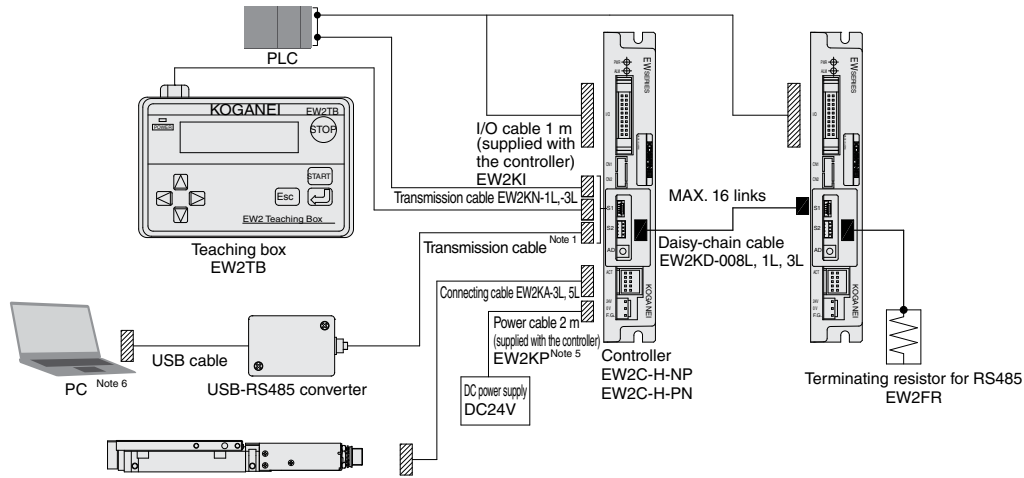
PLC

KOGANEI

EW2TB

POWER

STOP

START

Esc

EW2 Teaching Box

Teaching box
EW2TB

I/O cable 1 m (supplied with the controller)
EW2KI

Transmission cable EW2KN-1L,-3L

Transmission cable Note 1

Connecting cable EW2KA-3L, 5L

Power cable 2 m (supplied with the controller)
EW2KP Note 5

DC power supply
DC24V

MAX. 16 links

Daisy-chain cable
EW2KD-008L, 1L, 3L

EW SERIES

EW SERIES

KOGANEI

KOGANEI

S1

S2

AD

S1

S2

AD

USB cable

PC Note 6

USB-RS485 converter

Controller
EW2C-H-NP
EW2C-H-PN

Terminating resistor for RS485
EW2FR